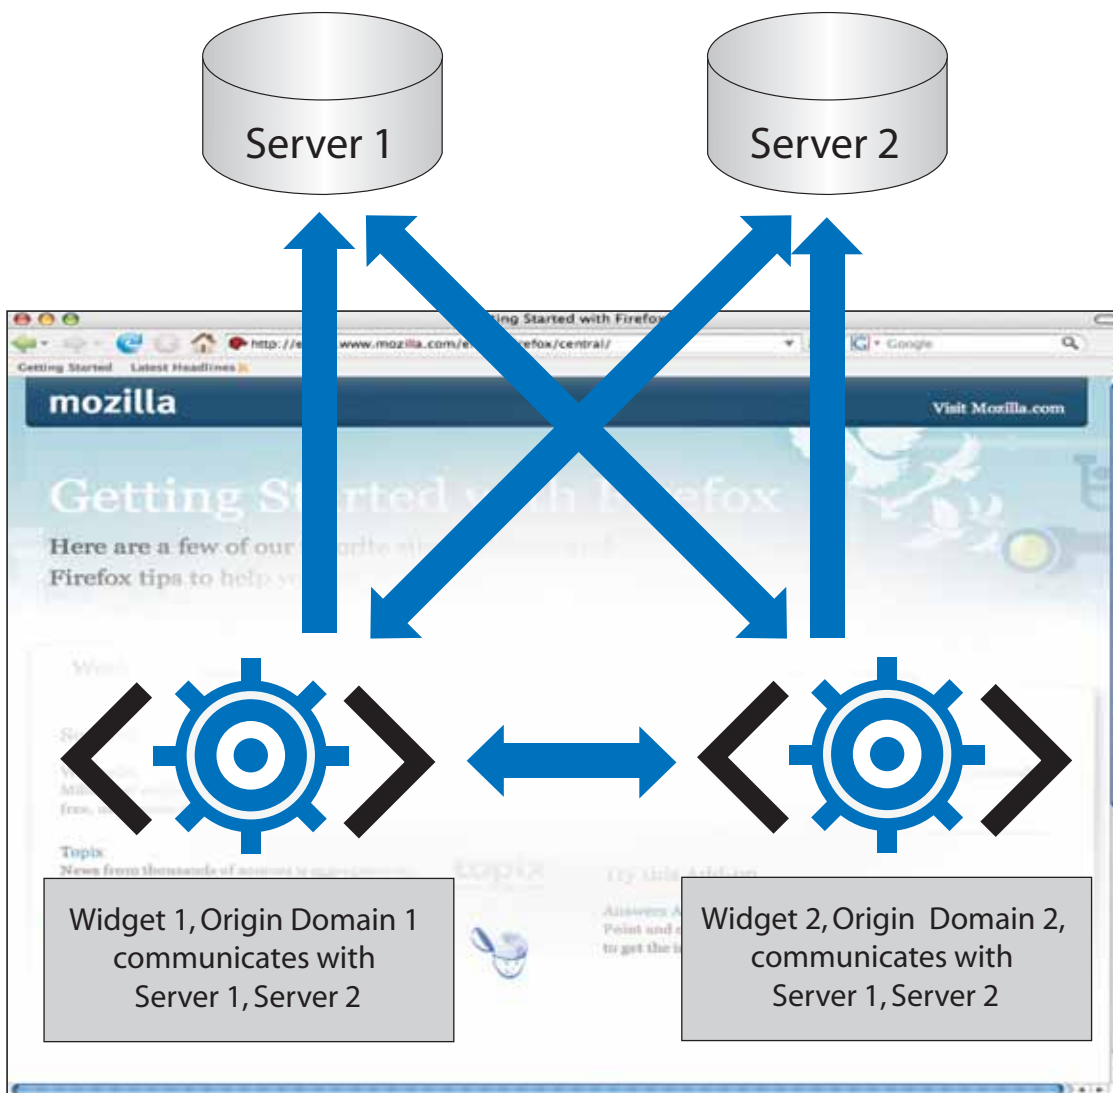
Server 1

Server 2

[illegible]ing Started with Firefox

http://e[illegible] www.mozilla.com/e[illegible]refox/central/

Google

Getting Started Latest Headlines

mozilla

Visit Mozilla.com

Getting S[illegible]rted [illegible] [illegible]efox

Here are a few of our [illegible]

Firefox tips to help y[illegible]

Topix

News from thousands of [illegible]

Try this Add-on

Widget 1, Origin Domain 1 communicates with Server 1, Server 2

Widget 2, Origin Domain 2, communicates with Server 1, Server 2